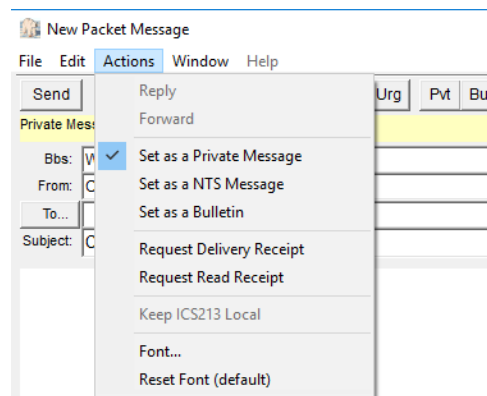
New Packet Message

File Edit Actions Window Help

Send

Urg Pvt Bu

Private Mess

Bbs: W

From: C

To...

Subject: C

Reply
Forward
Set as a Private Message
Set as a NTS Message
Set as a Bulletin
Request Delivery Receipt
Request Read Receipt
Keep ICS213 Local
Font...
Reset Font (default)